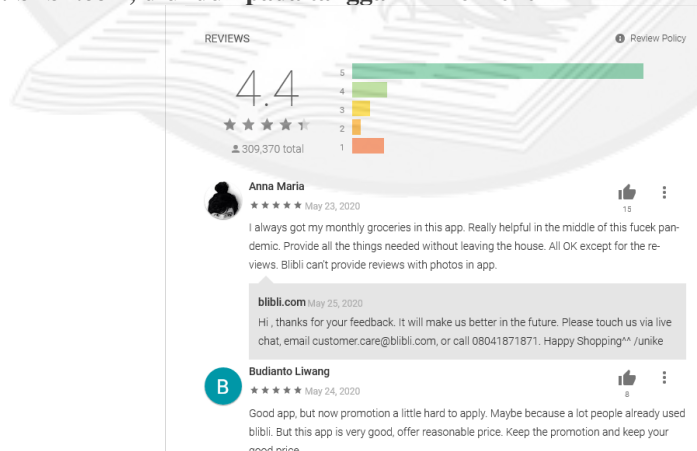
REVIEWS

Review Policy

4.4

309,370 total

5
4
3
2
1

Anna Maria
May 23, 2020

15

I always got my monthly groceries in this app. Really helpful in the middle of this fucek pandemic. Provide all the things needed without leaving the house. All OK except for the reviews. Blibli can't provide reviews with photos in app.

blibli.com May 25, 2020
Hi , thanks for your feedback. It will make us better in the future. Please touch us via live chat, email customer.care@blibli.com, or call 08041871871. Happy Shopping^^ /unike

B

Budianto Liwang
May 24, 2020

8

Good app, but now promotion a little hard to apply. Maybe because a lot people already used blibli. But this app is very good, offer reasonable price. Keep the promotion and keep your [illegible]